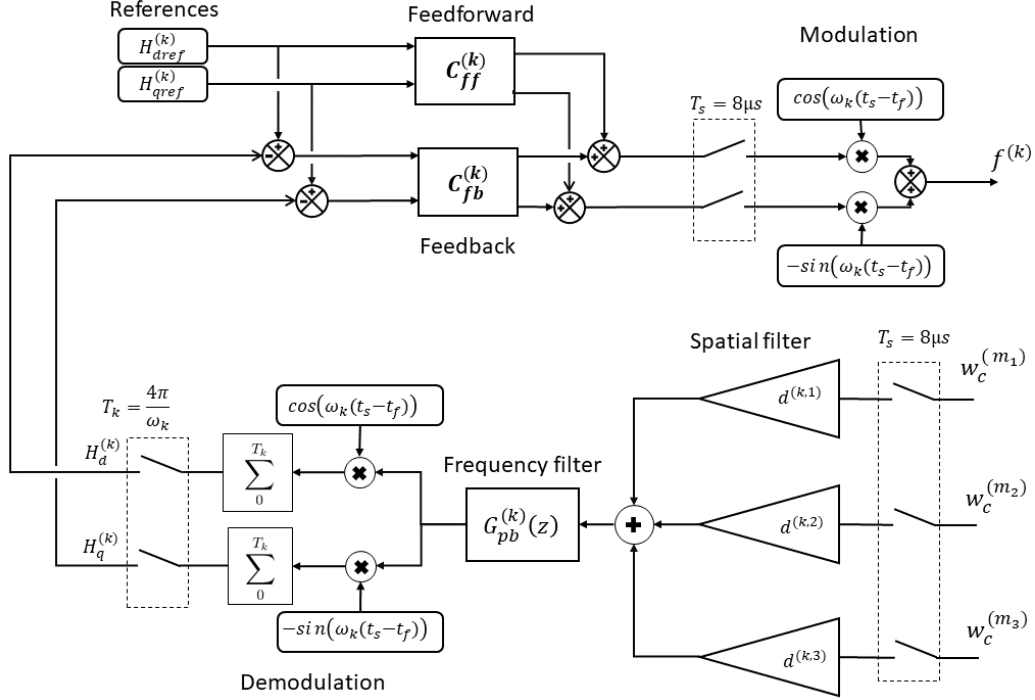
References

$H_{dref}^{(k)}$

$H_{qref}^{(k)}$

Feedforward

$C_{ff}^{(k)}$

$C_{fb}^{(k)}$

Feedback

Modulation

$T_s = 8\mu s$

$cos(\omega_k(t_s - t_f))$

$-sin(\omega_k(t_s - t_f))$

$f^{(k)}$

Spatial filter

$T_s = 8\mu s$

$d^{(k,1)}$

$d^{(k,2)}$

$d^{(k,3)}$

$w_c^{(m_1)}$

$w_c^{(m_2)}$

$w_c^{(m_3)}$

$T_k = \frac{4\pi}{\omega_k}$

$H_d^{(k)}$

$H_q^{(k)}$

$\sum_{0}^{T_k}$

$\sum_{0}^{T_k}$

$cos(\omega_k(t_s - t_f))$

$-sin(\omega_k(t_s - t_f))$

Frequency filter

$G_{pb}^{(k)}(z)$

Demodulation